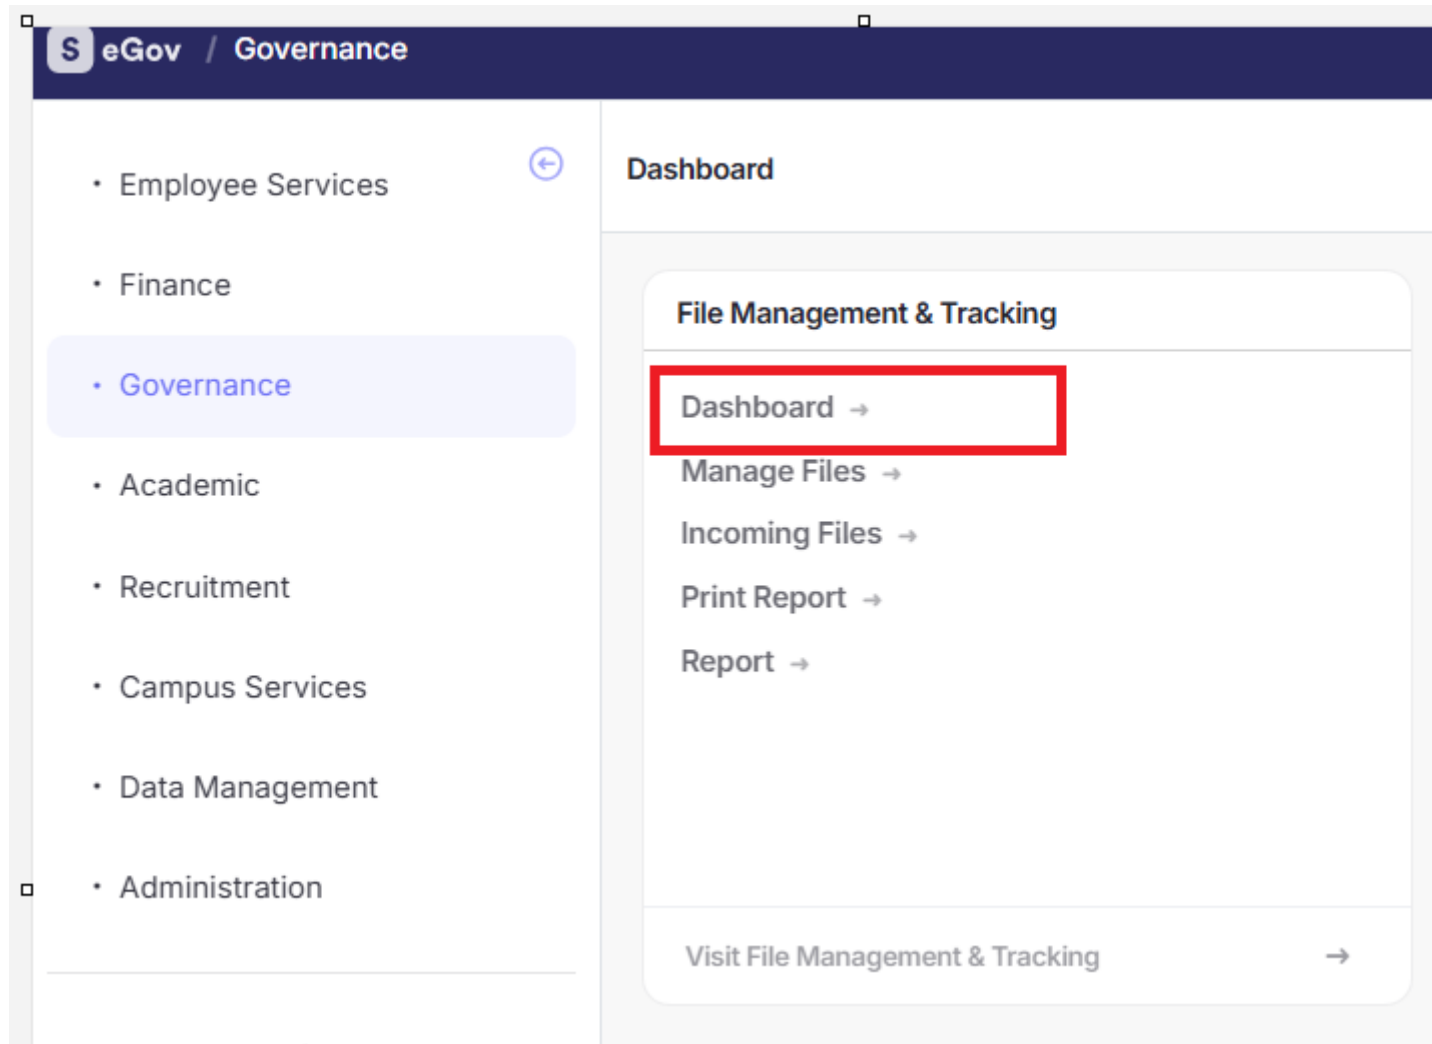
S eGov / Governance

- Employee Services
- Finance
- Governance
- Academic
- Recruitment
- Campus Services
- Data Management
- Administration

Dashboard

File Management & Tracking

Dashboard →
Manage Files →
Incoming Files →
Print Report →
Report →

Visit File Management & Tracking →